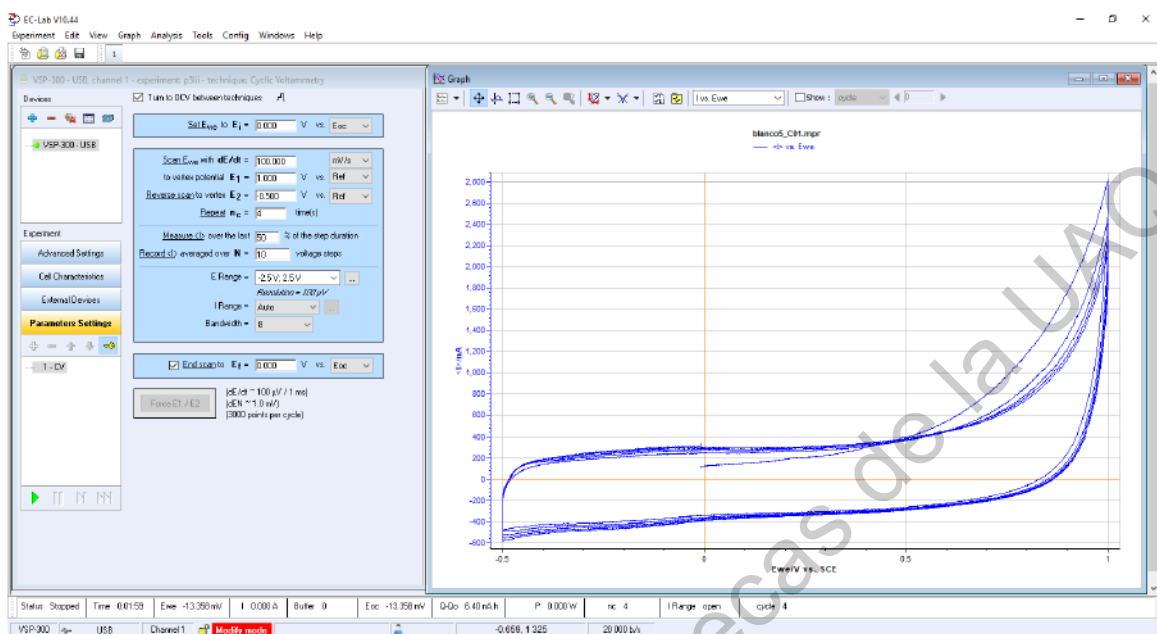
EC-Lab V10.44
Experiment Edit View Graph Analysis Tools Config Windows Help

VSP-300 - USB, channel 1 - experiment: p3iii - technique: Cyclic Voltammetry
Devices
Turn to OCV between techniques
VSP-300 - USB
Set $E_{WE}$ to $E_i$ = 0.000 V vs. Eoc
Scan $E_{we}$ with dE/dt = 100.000 mV/s
to vertex potential $E_1$ = 1.000 V vs. Ref
Reverse scan to vertex $E_2$ = -0.500 V vs. Ref
Repeat $n_c$ = 4 time(s)
Measure <I> over the last 50 % of the step duration
Record <I> averaged over N = 10 voltage steps
E Range = -2.5 V; 2.5 V
Resolution = 100 µV
I Range = Auto
Bandwidth = 8
Experiment
Advanced Settings
Cell Characteristics
External Devices
Parameters Settings
1 - CV
End scan to $E_f$ = 0.000 V vs. Eoc
Force E1 / E2
(dE/dt ~ 100 µV / 1 ms)
(dEN ~ 1.0 mV)
(3000 points per cycle)

Graph
I vs. Ewe
Show : cycle
blanco5_CIt.mpr
<I> vs. Ewe
<I>/mA
2,800
2,600
2,400
2,200
2,000
1,800
1,600
1,400
1,200
1,000
800
600
400
200
0
-200
-400
-600
-0.5
0
0.5
1
Ewe/V vs. SCE

Status Stopped | Time 0:01:59 | Ewe -13.358 mV | I 0.000 A | Buffer 0 | Eoc -13.358 mV | Q-Qo 6.40 mA.h | P 0.000 W | nc 4 | I Range open | cycle 4
VSP-300 USB Channel 1 Modify mode -0.659, 1.325 20 000 b/s